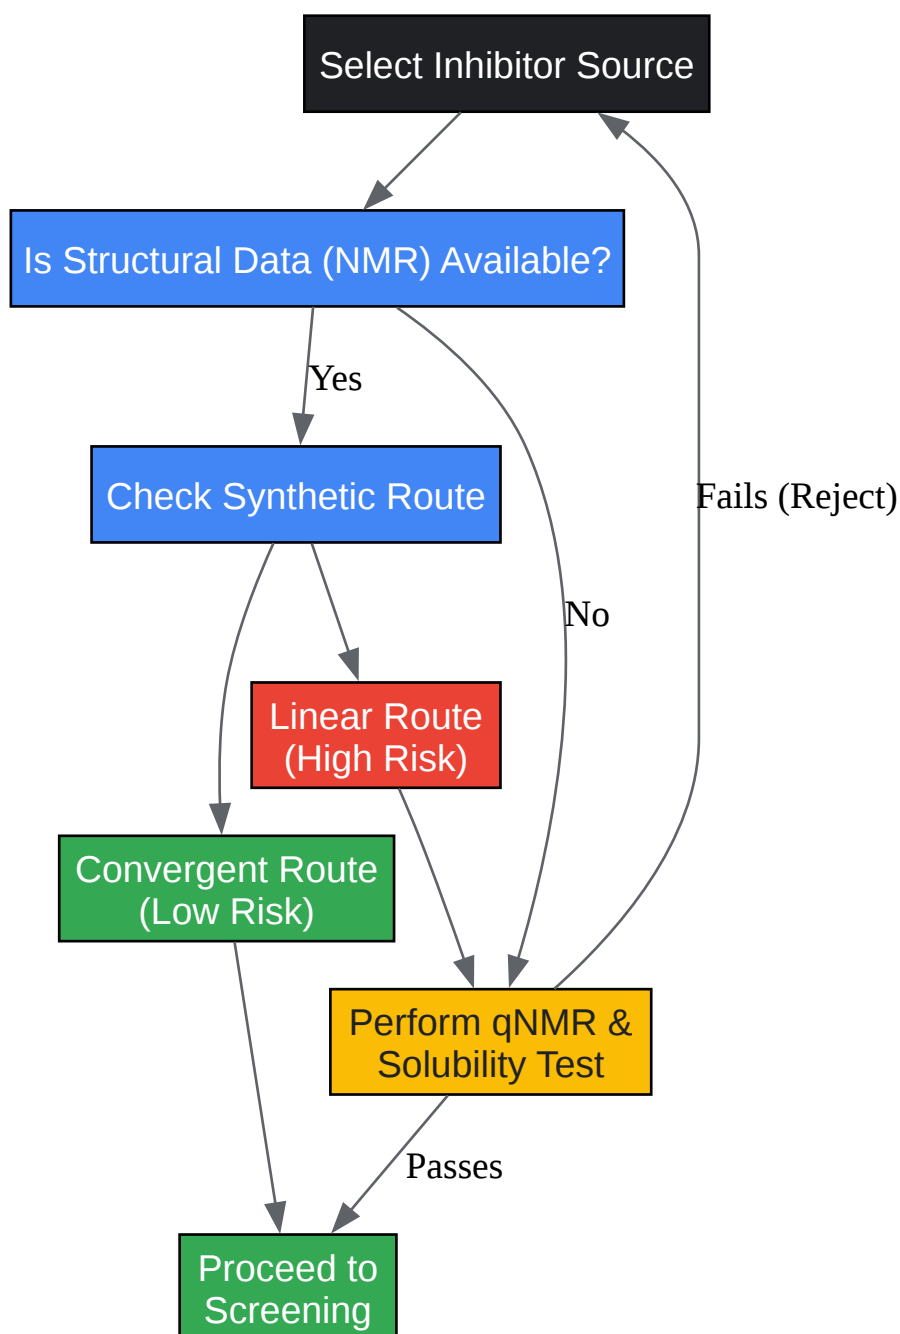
Select Inhibitor Source

Is Structural Data (NMR) Available?

Yes

Check Synthetic Route

Fails (Reject)

No

Linear Route (High Risk)

Convergent Route (Low Risk)

Perform qNMR & Solubility Test

Passes

Proceed to Screening